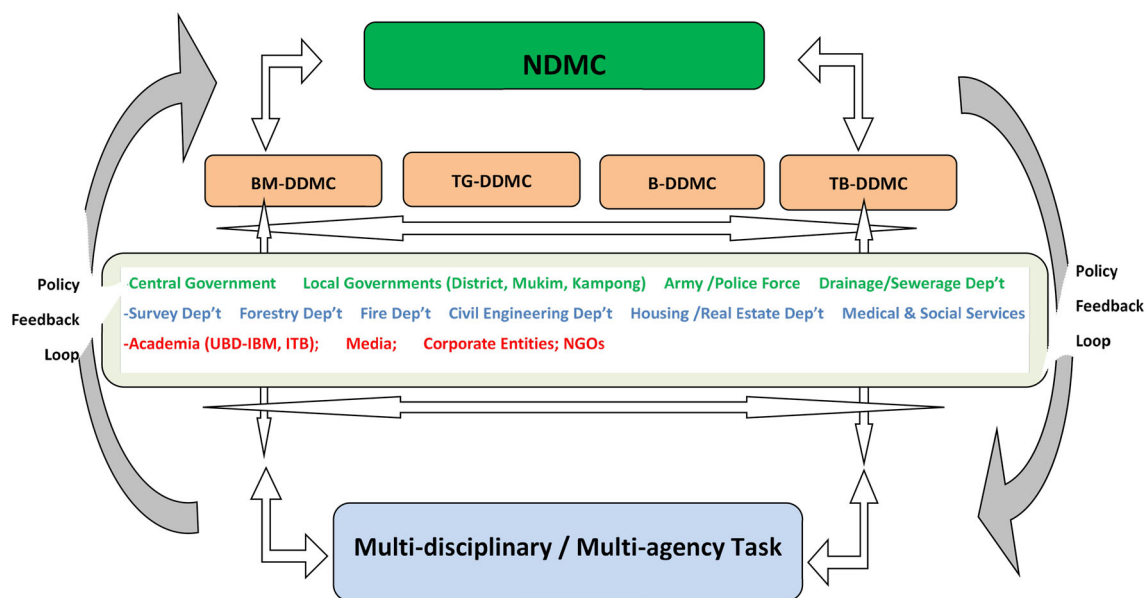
NDMC

BM-DDMC

TG-DDMC

B-DDMC

TB-DDMC

Policy Feedback Loop

Central Government Local Governments (District, Mukim, Kampong) Army /Police Force Drainage/Sewerage Dep't

-Survey Dep't Forestry Dep't Fire Dep't Civil Engineering Dep't Housing /Real Estate Dep't Medical & Social Services

-Academia (UBD-IBM, ITB); Media; Corporate Entities; NGOs

Policy Feedback Loop

Multi-disciplinary / Multi-agency Task